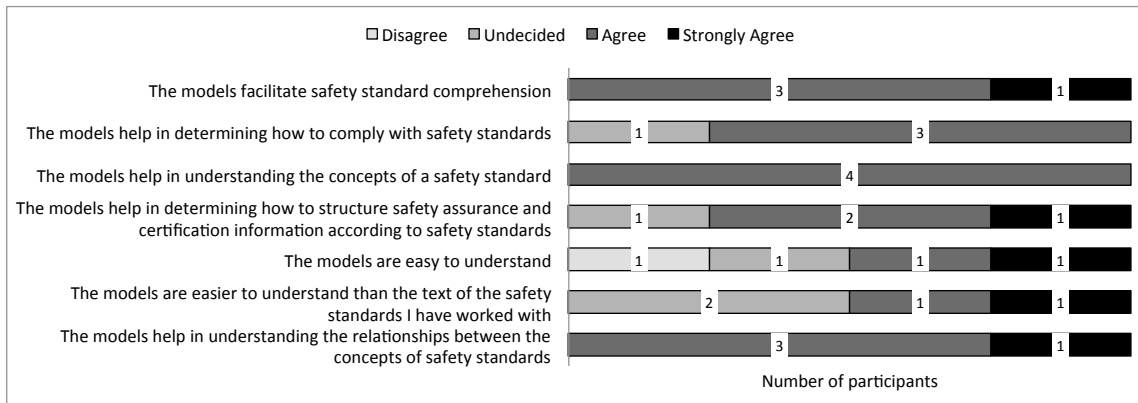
Disagree Undecided Agree Strongly Agree

The models facilitate safety standard comprehension 3 1

The models help in determining how to comply with safety standards 1 3

The models help in understanding the concepts of a safety standard 4

The models help in determining how to structure safety assurance and certification information according to safety standards 1 2 1

The models are easy to understand 1 1 1 1

The models are easier to understand than the text of the safety standards I have worked with 2 1 1

The models help in understanding the relationships between the concepts of safety standards 3 1

Number of participants